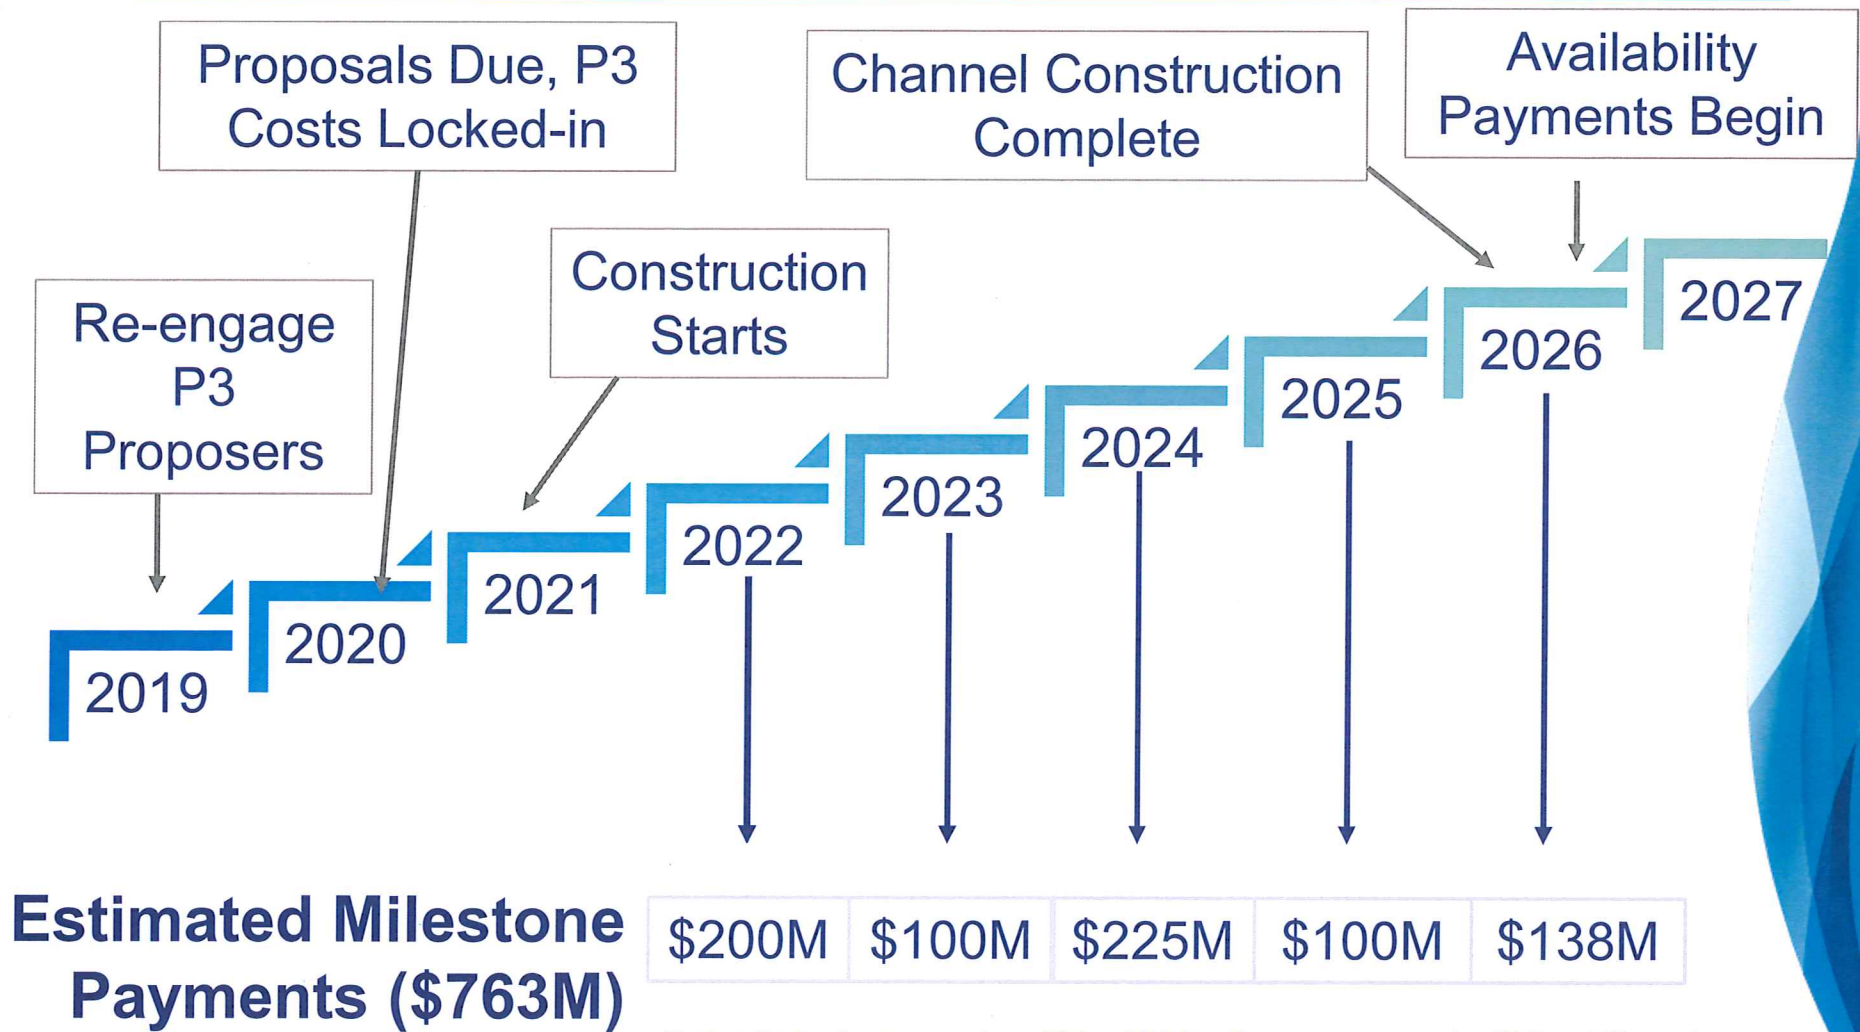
Proposals Due, P3 Costs Locked-in

Channel Construction Complete

Availability Payments Begin

Re-engage P3 Proposers

Construction Starts

2019

2020

2021

2022

2023

2024

2025

2026

2027

Estimated Milestone Payments ($763M)

| $200M | $100M | $225M | $100M | $138M |
|---|---|---|---|---|